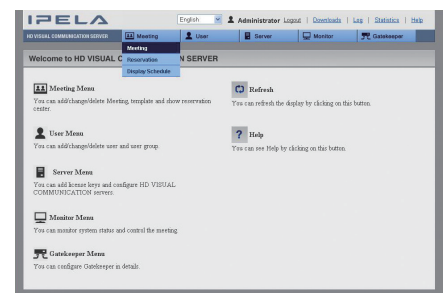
IPELA

English

Administrator Logout | Downloads | Log | Statistics | Help

HD VISUAL COMMUNICATION SERVER

Meeting

User

Server

Monitor

Gatekeeper

Meeting

Reservation

Display Schedule

Welcome to HD VISUAL C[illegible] N SERVER

Meeting Menu
You can add/change/delete Meeting, template and show reservation center.

Refresh
You can refresh the display by clicking on this button.

User Menu
You can add/change/delete user and user group.

Help
You can see Help by clicking on this button.

Server Menu
You can add license keys and configure HD VISUAL COMMUNICATION servers.

Monitor Menu
You can monitor system status and control the meeting.

Gatekeeper Menu
You can configure Gatekeeper in details.